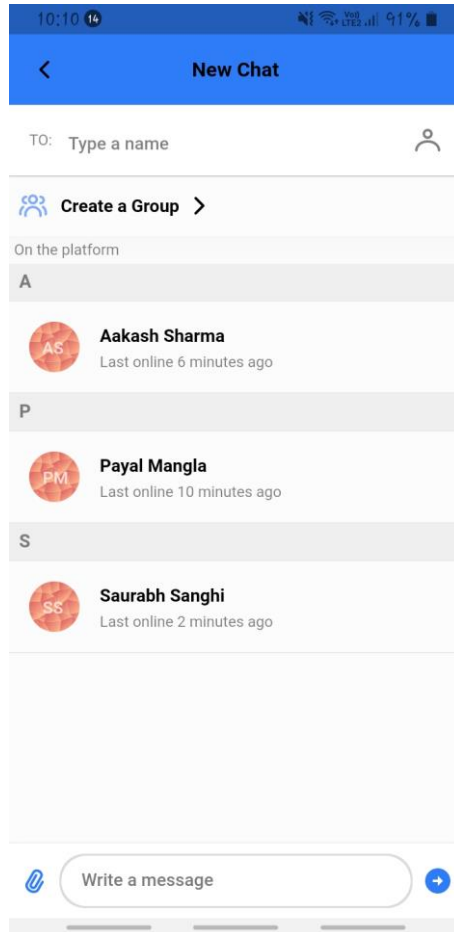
10:10 14 Vo) LTE2 91%

<

New Chat

TO: Type a name

Create a Group >

On the platform

A

AS

Aakash Sharma
Last online 6 minutes ago

P

PM

Payal Mangla
Last online 10 minutes ago

S

SS

Saurabh Sanghi
Last online 2 minutes ago

Write a message